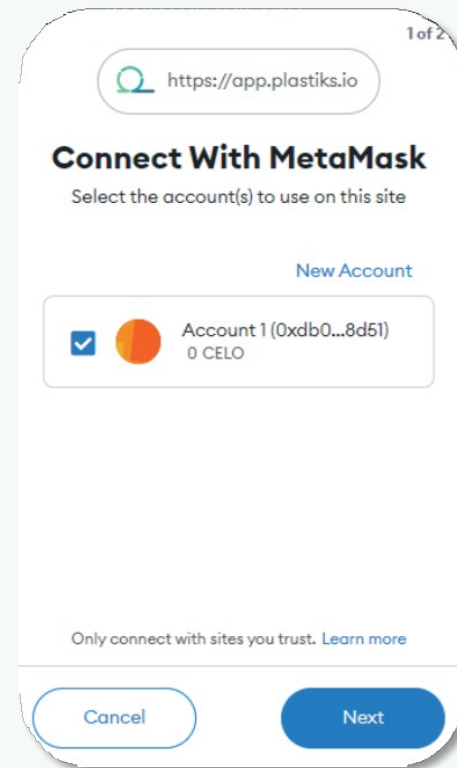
1 of 2

https://app.plastiks.io

Connect With MetaMask

Select the account(s) to use on this site

New Account

Account 1 (0xdb0...8d51)
0 CELO

Only connect with sites you trust. Learn more

Cancel

Next